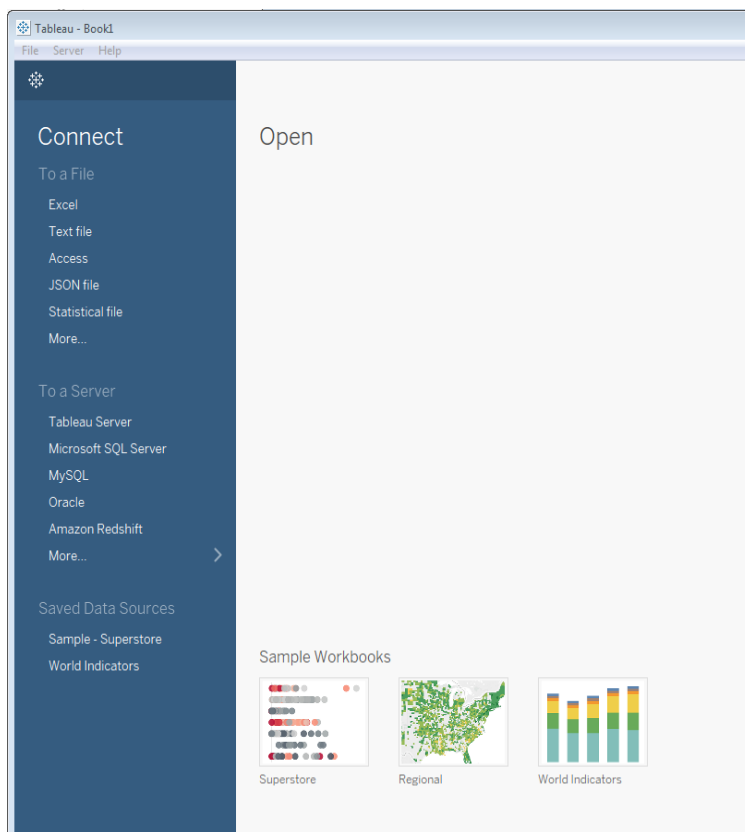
Tableau - Book1
File Server Help

Connect
To a File
Excel
Text file
Access
JSON file
Statistical file
More...

To a Server
Tableau Server
Microsoft SQL Server
MySQL
Oracle
Amazon Redshift
More...

Saved Data Sources
Sample - Superstore
World Indicators

Open

Sample Workbooks
Superstore
Regional
World Indicators